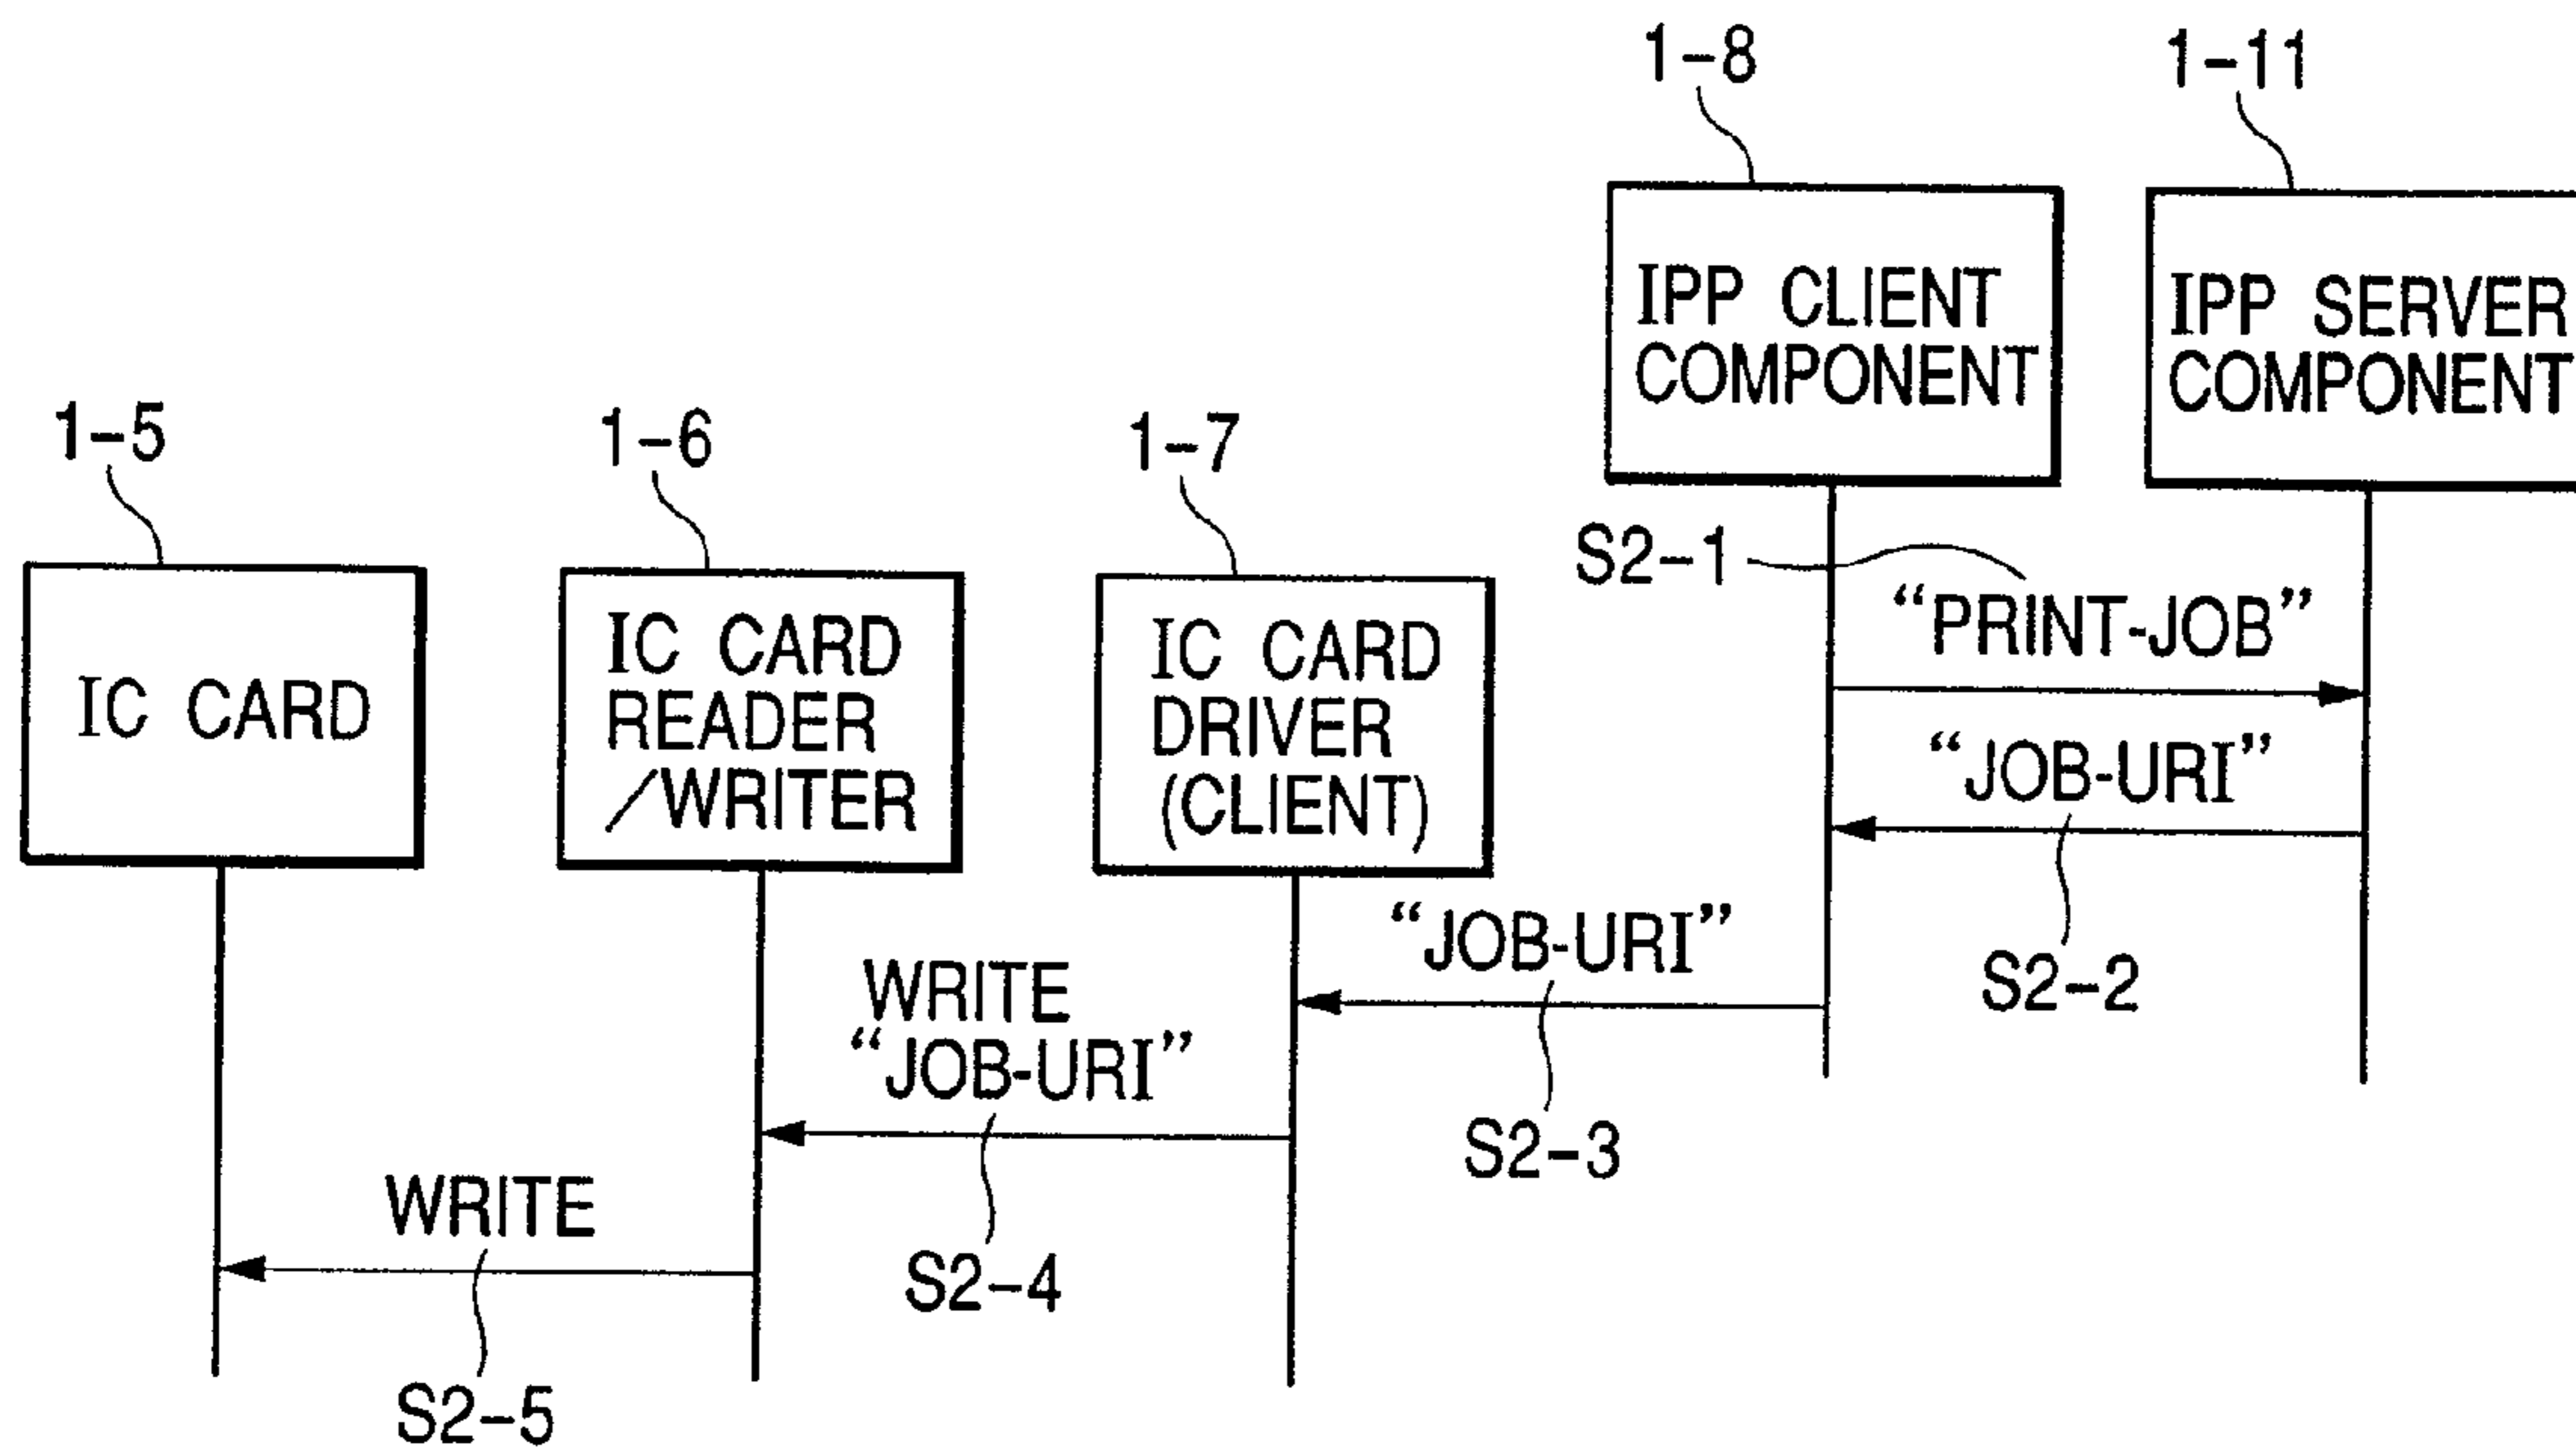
1-8

1-11

IPP CLIENT COMPONENT

IPP SERVER COMPONENT

1-5

1-6

1-7

IC CARD

IC CARD READER /WRITER

IC CARD DRIVER (CLIENT)

S2-1

"PRINT-JOB"

"JOB-URI"

S2-2

"JOB-URI"

S2-3

WRITE "JOB-URI"

S2-4

WRITE

S2-5